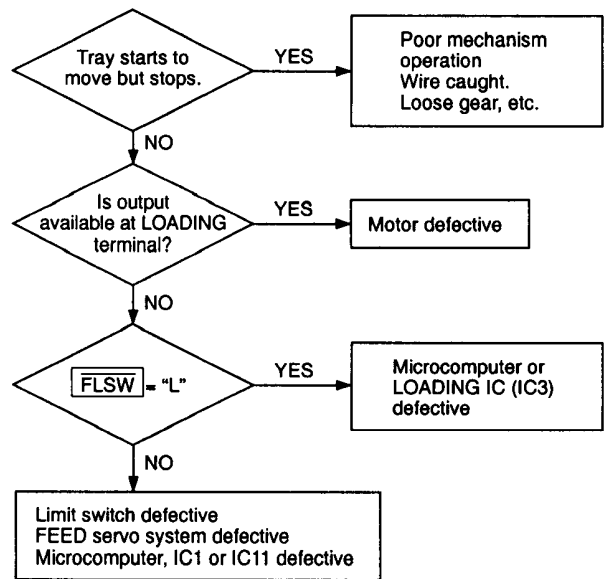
Tray starts to move but stops.

YES

Poor mechanism operation
Wire caught.
Loose gear, etc.

NO

Is output available at LOADING terminal?

YES

Motor defective

NO

$\overline{\text{FLSW}}$ = "L"

YES

Microcomputer or LOADING IC (IC3) defective

NO

Limit switch defective
FEED servo system defective
Microcomputer, IC1 or IC11 defective